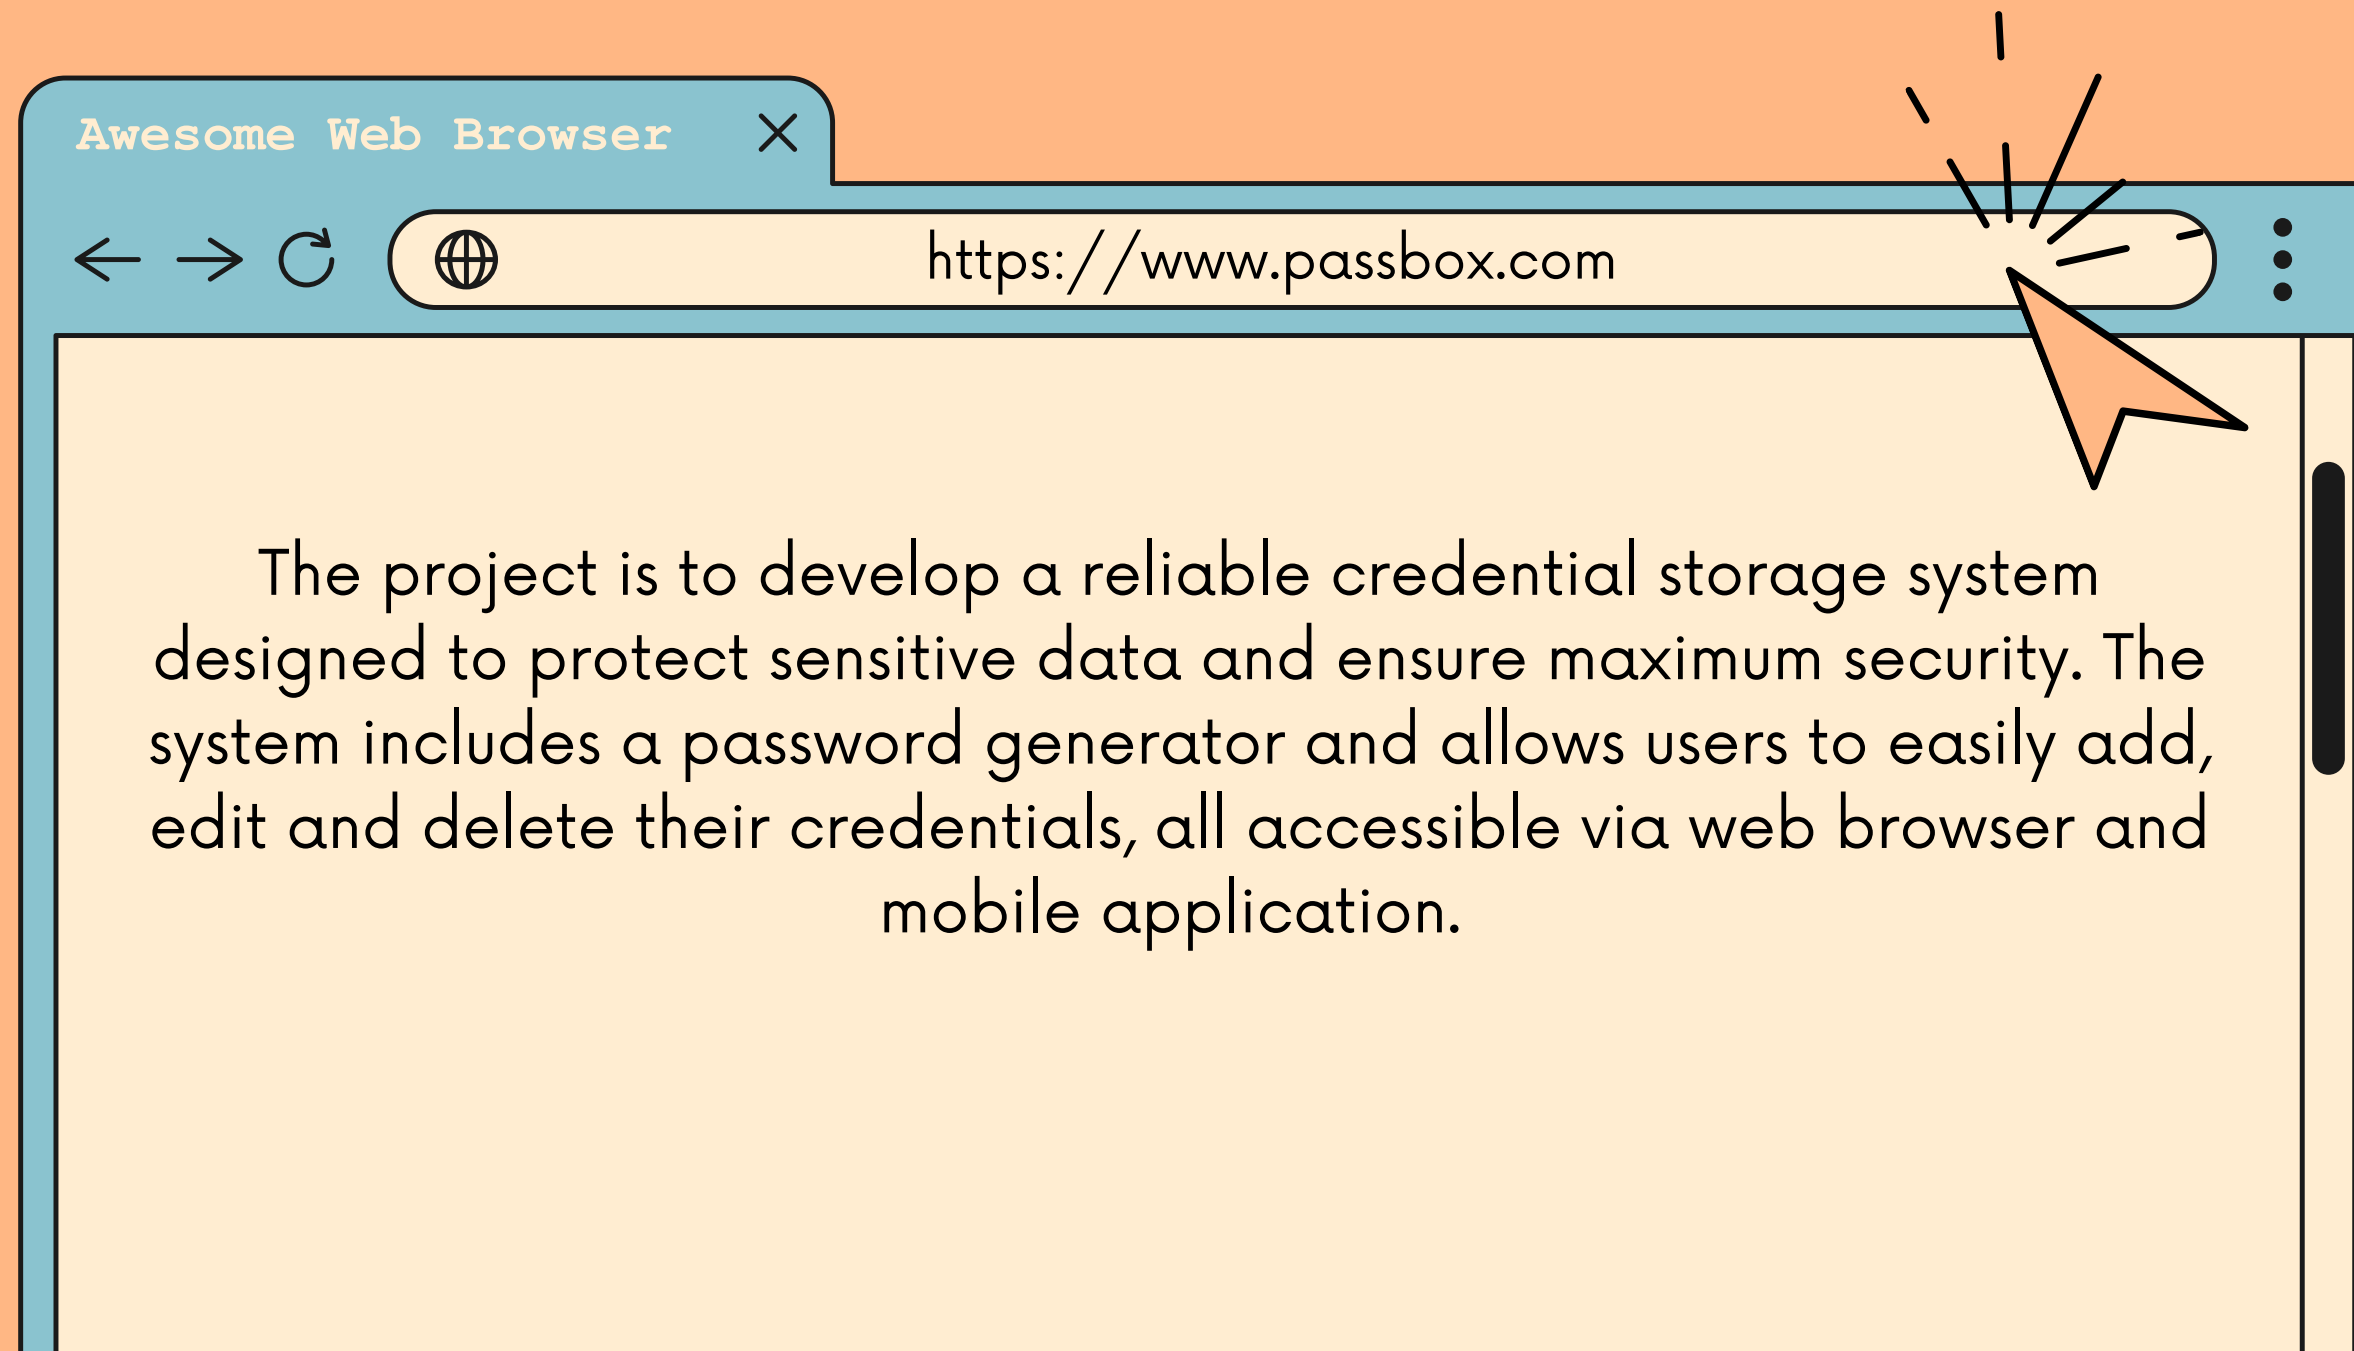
Awesome Web Browser

https://www.passbox.com

The project is to develop a reliable credential storage system designed to protect sensitive data and ensure maximum security. The system includes a password generator and allows users to easily add, edit and delete their credentials, all accessible via web browser and mobile application.